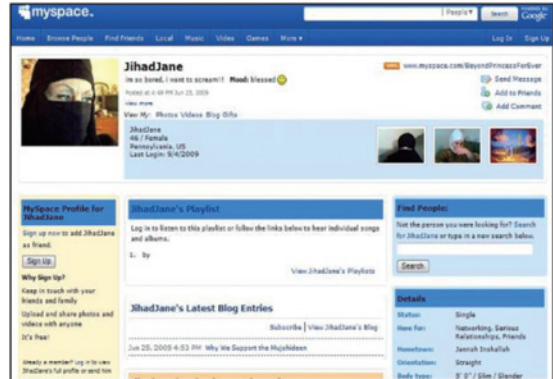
myspace.

People ▾ Search Google

Home Browse People Find Friends Local Music Video Games More ▾

Log In Sign Up

JihadJane

im so bored, i want to scream!! Mood: blessed

Posted at 4:48 PM Jun 25, 2009

View more

View My: Photos Videos Blog Gifts

JihadJane
46 / Female
Pennsylvania, US
Last Login: 9/4/2009

URL www.myspace.com/BeyondPrincessForEver

Send Message

Add to Friends

Add Comment

MySpace Profile for JihadJane

Sign up now to add JihadJane as friend.

Sign Up

Why Sign Up?

Keep in touch with your friends and family

Upload and share photos and videos with anyone

It's Free!

Already a member? Log in to view JihadJane's full profile or send him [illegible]

JihadJane's Playlist

Log in to listen to this playlist or follow the links below to hear individual songs and albums.

1. by

View JihadJane's Playlists

JihadJane's Latest Blog Entries

Subscribe | View JihadJane's Blog

Jun 25, 2009 4:53 PM Why We Support the Mujahideen

Find People:

Not the person you were looking for? Search for JihadJane or type in a new search below.

Search

Details

Status: Single

Here for: Networking, Serious Relationships, Friends

Hometown: Jannah Inshallah

Orientation: Straight

Body type: 5' 0" / Slim / Slender